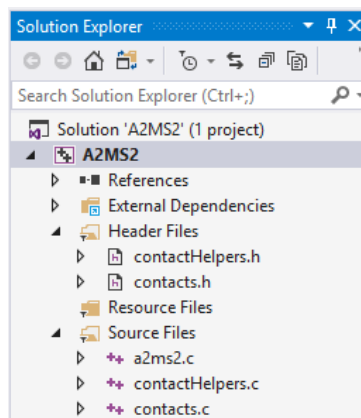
Solution Explorer

Search Solution Explorer (Ctrl+;)

Solution 'A2MS2' (1 project)
A2MS2
References
External Dependencies
Header Files
contactHelpers.h
contacts.h
Resource Files
Source Files
a2ms2.c
contactHelpers.c
contacts.c